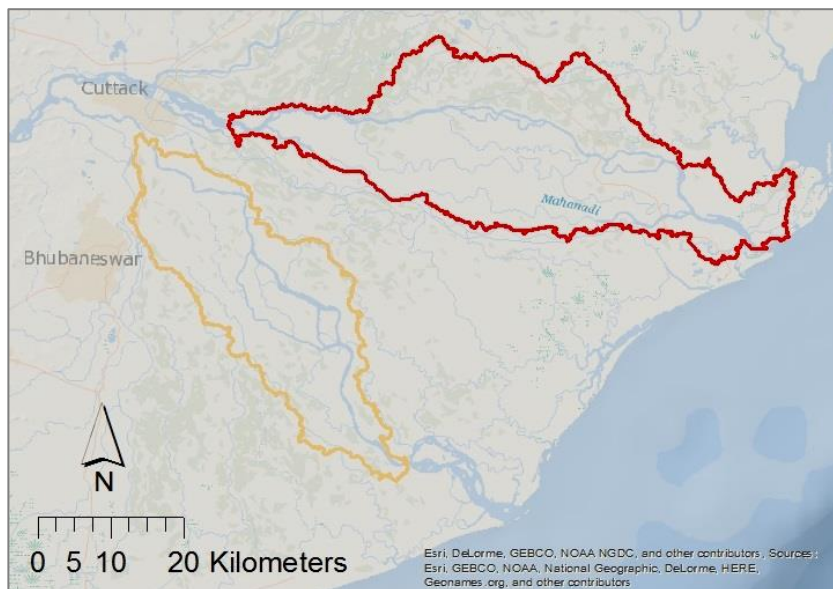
Cuttack

Mahanadi

Bhubaneswar

N

0 5 10 20 Kilometers

Esri, DeLorme, GEBCO, NOAA NGDC, and other contributors, Sources: Esri, GEBCO, NOAA, National Geographic, DeLorme, HERE, Geonames.org, and other contributors